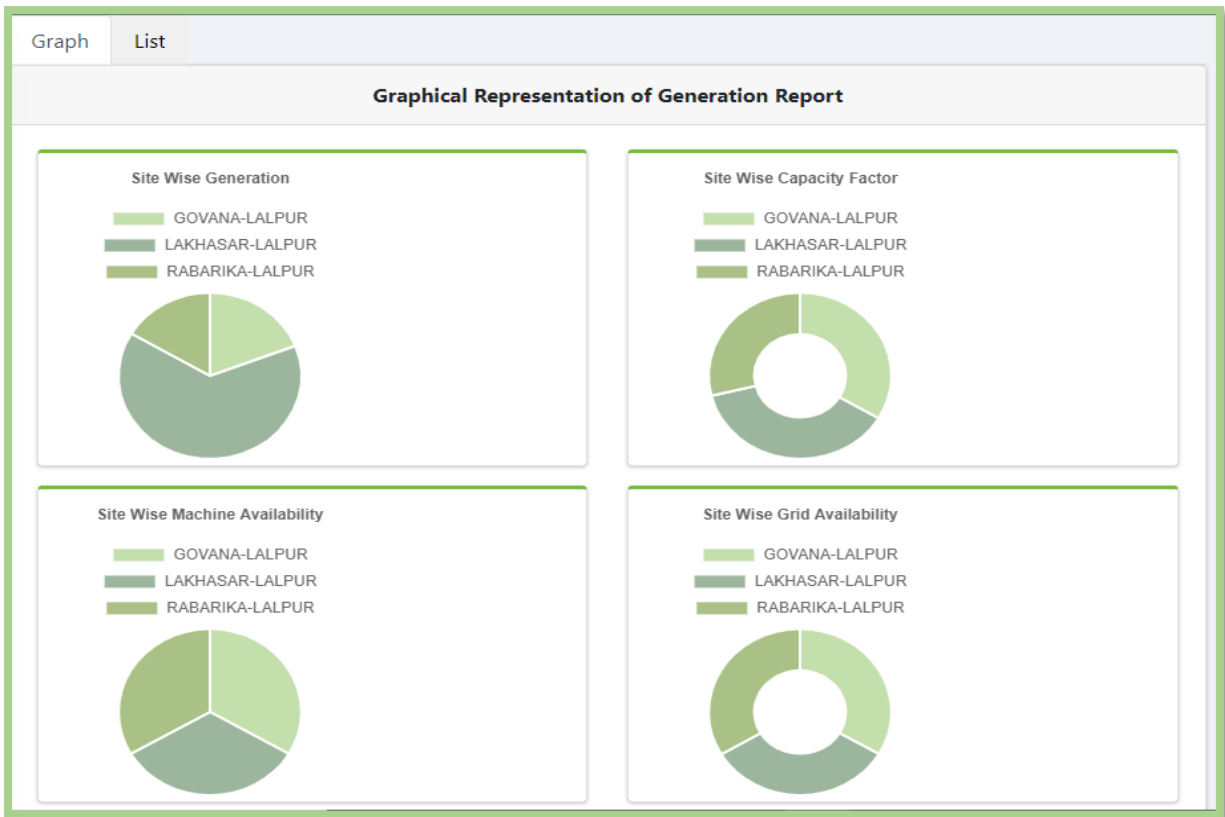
Graph
List

Graphical Representation of Generation Report

Site Wise Generation

GOVANA-LALPUR
LAKHASAR-LALPUR
RABARIKA-LALPUR

Site Wise Capacity Factor

GOVANA-LALPUR
LAKHASAR-LALPUR
RABARIKA-LALPUR

Site Wise Machine Availability

GOVANA-LALPUR
LAKHASAR-LALPUR
RABARIKA-LALPUR

Site Wise Grid Availability

GOVANA-LALPUR
LAKHASAR-LALPUR
RABARIKA-LALPUR